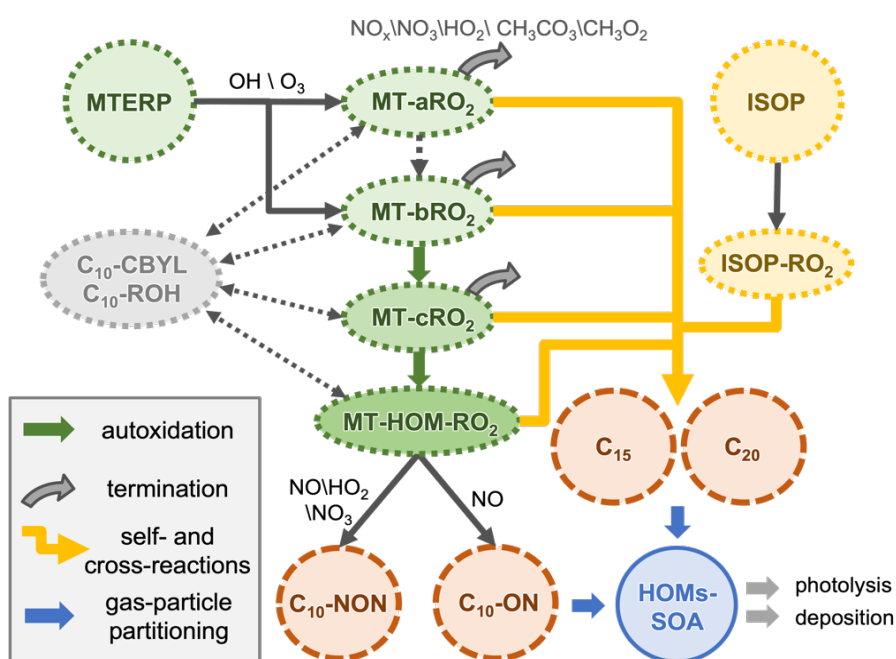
$NO_x$\$NO_3$\$HO_2$\ $CH_3CO_3$\$CH_3O_2$

MTERP

OH \ $O_3$

MT-a$RO_2$

ISOP

MT-b$RO_2$

$C_{10}$-CBYL
$C_{10}$-ROH

ISOP-$RO_2$

MT-c$RO_2$

MT-HOM-$RO_2$

$C_{15}$

$C_{20}$

autoxidation

termination

self- and cross-reactions

gas-particle partitioning

NO\$HO_2$
\$NO_3$

NO

$C_{10}$-NON

$C_{10}$-ON

HOMs-SOA

photolysis

deposition